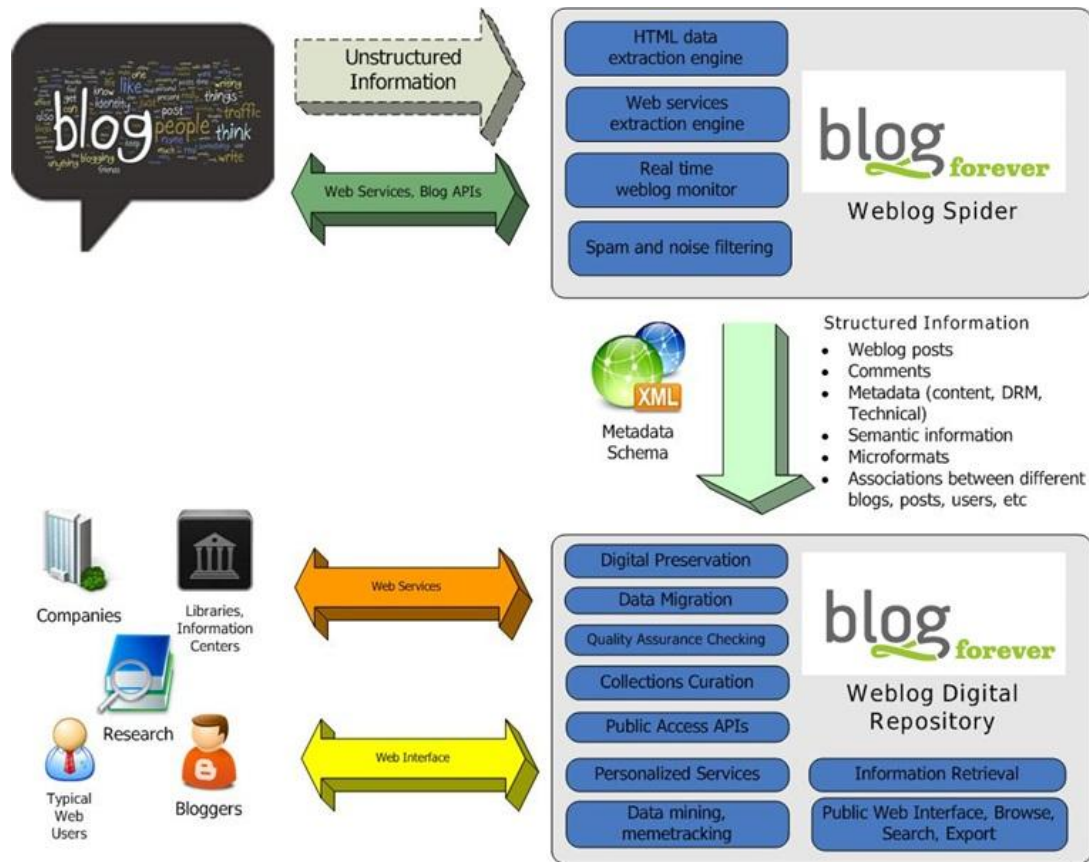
blog people think like post things traffic write blogging

Unstructured Information

Web Services, Blog APIs

HTML data extraction engine

Web services extraction engine

Real time weblog monitor

Spam and noise filtering

blog forever

Weblog Spider

XML

Metadata Schema

Structured Information
- Weblog posts
- Comments
- Metadata (content, DRM, Technical)
- Semantic information
- Microformats
- Associations between different blogs, posts, users, etc

Companies

Libraries, Information Centers

Research

Typical Web Users

Bloggers

Web Services

Web Interface

Digital Preservation

Data Migration

Quality Assurance Checking

Collections Curation

Public Access APIs

Personalized Services

Data mining, memetracking

blog forever

Weblog Digital Repository

Information Retrieval

Public Web Interface, Browse, Search, Export